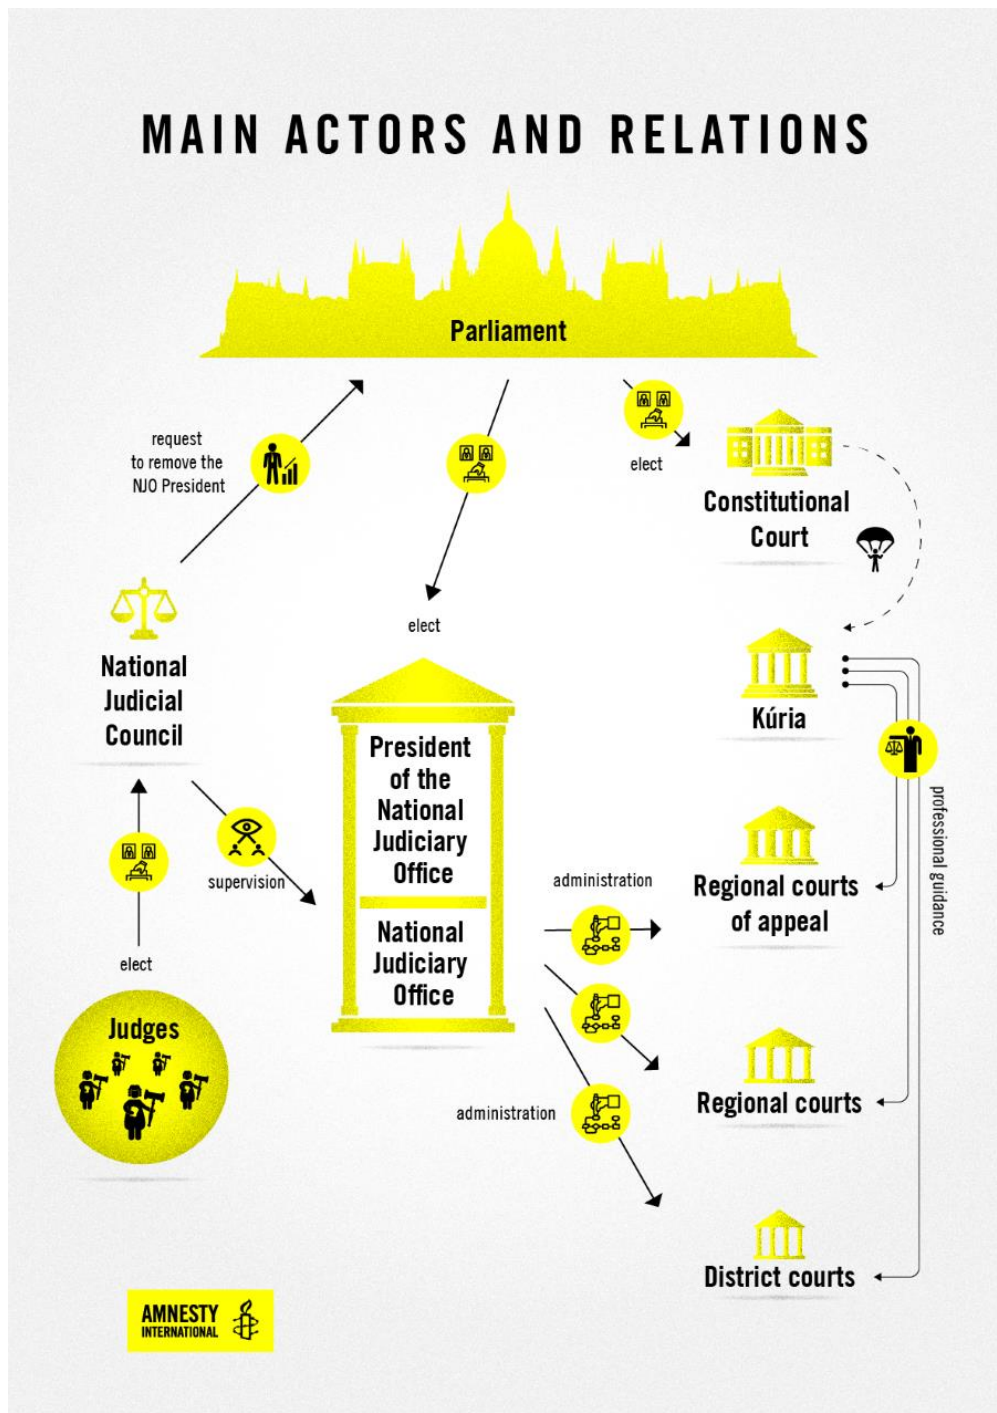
MAIN ACTORS AND RELATIONS

Parliament

request to remove the NJO President

elect

elect

Constitutional Court

National Judicial Council

Kúria

President of the National Judiciary Office

National Judiciary Office

supervision

professional guidance

administration

Regional courts of appeal

elect

Judges

administration

Regional courts

District courts

AMNESTY INTERNATIONAL